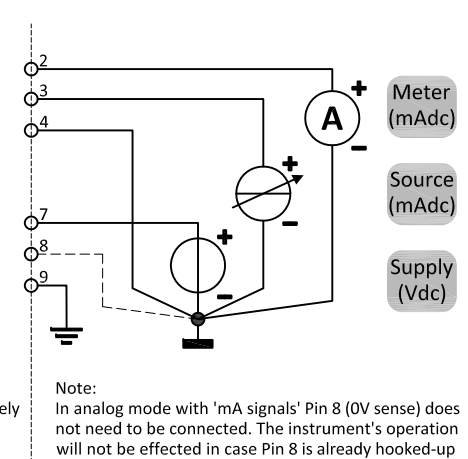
2
3
4
7
8
9
A
+
−
+
−
+
−
Meter (mAdc)
Source (mAdc)
Supply (Vdc)

ely

Note:
In analog mode with 'mA signals' Pin 8 (0V sense) does not need to be connected. The instrument's operation will not be effected in case Pin 8 is already hooked-up